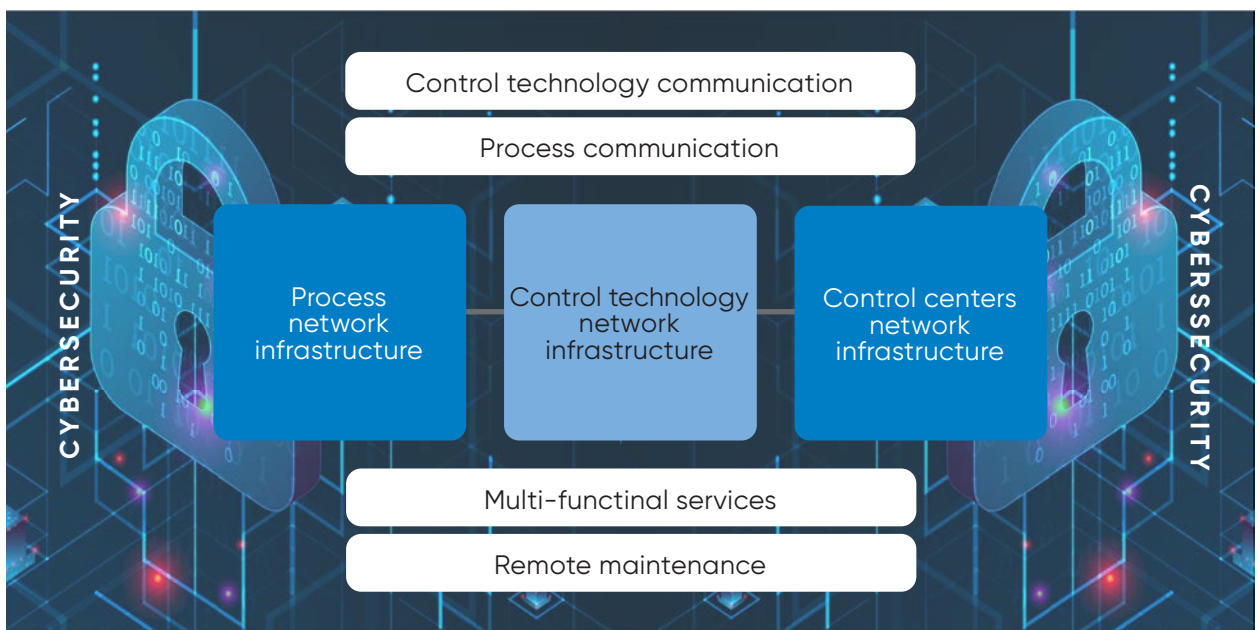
Control technology communication

Process communication

CYBERSECURITY

Process network infrastructure

Control technology network infrastructure

Control centers network infrastructure

CYBERSECURITY

Multi-functinal services

Remote maintenance